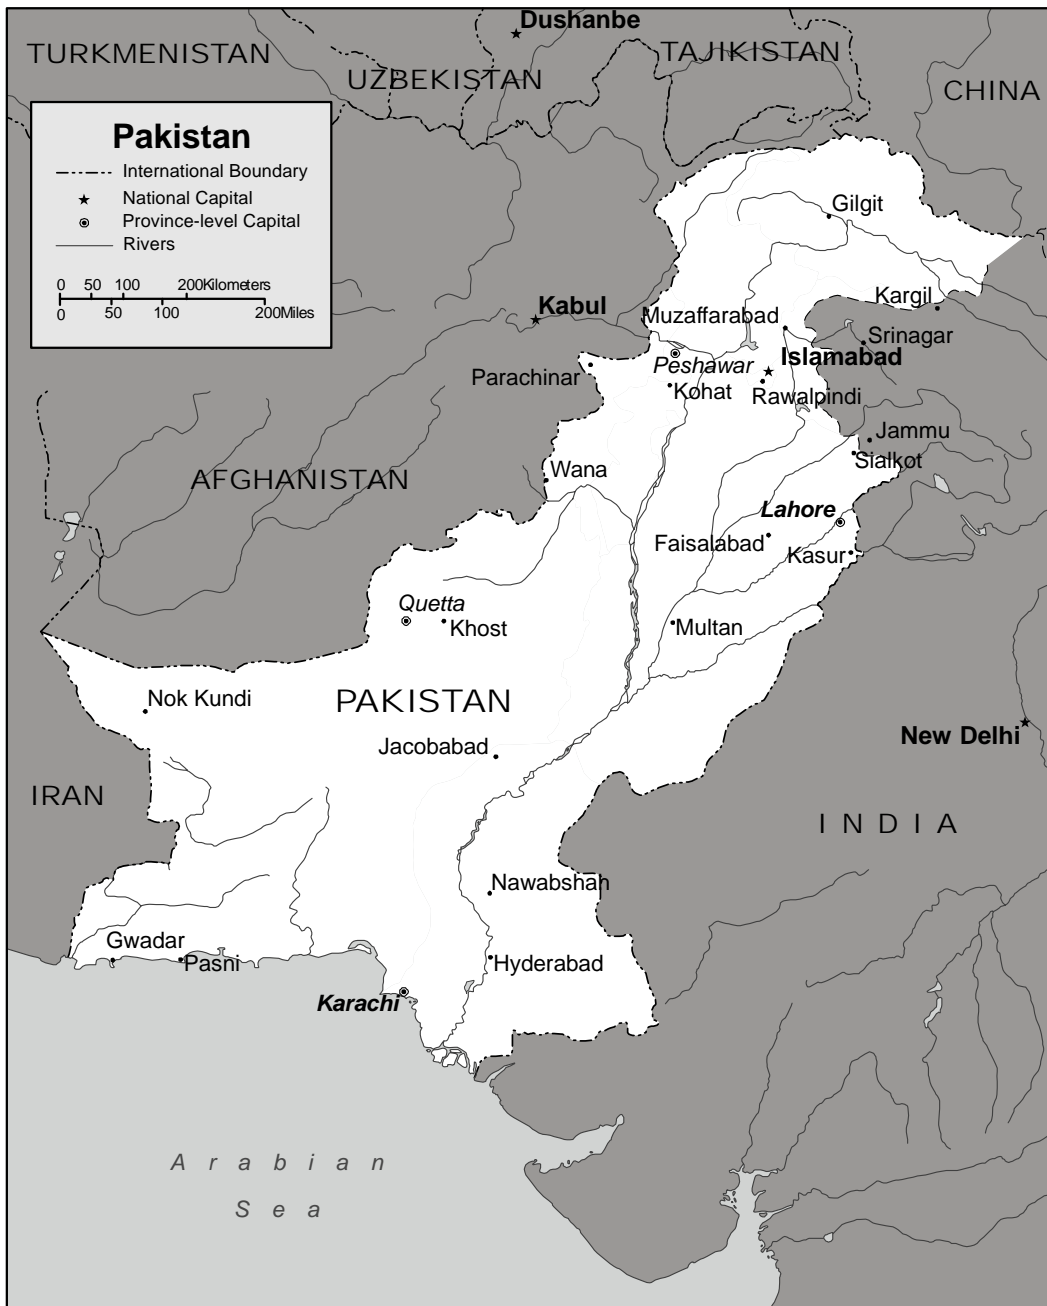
TURKMENISTAN
Dushanbe
UZBEKISTAN
TAJIKISTAN
CHINA

Pakistan
International Boundary
National Capital
Province-level Capital
Rivers

0 50 100 200Kilometers
0 50 100 200Miles

Gilgit
Kargil
Kabul
Muzaffarabad
Srinagar
Peshawar
Islamabad
Parachinar
Kohat
Rawalpindi
Jammu
Sialkot
Wana
AFGHANISTAN
Lahore
Faisalabad
Kasur
Quetta
Khost
Multan
Nok Kundi
PAKISTAN
New Delhi
Jacobabad
IRAN
INDIA
Nawabshah
Gwadar
Pasni
Hyderabad
Karachi
Arabian
Sea